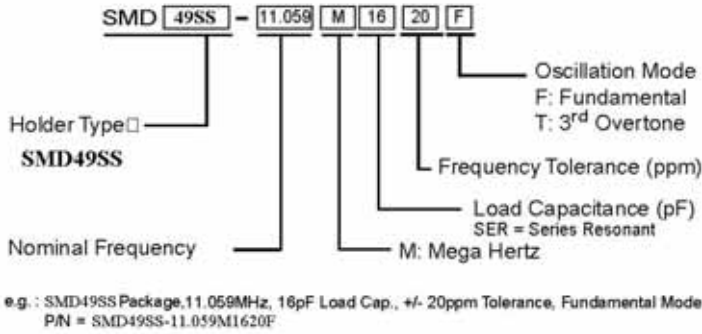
SMD 49SS - 11.059 M 16 20 F

Oscillation Mode
F: Fundamental
T: 3$^{rd}$ Overtone

Holder Type□
SMD49SS

Frequency Tolerance (ppm)

Load Capacitance (pF)
SER = Series Resonant

Nominal Frequency

M: Mega Hertz

e.g. : SMD49SS Package,11.059MHz, 16pF Load Cap., +/- 20ppm Tolerance, Fundamental Mode
P/N = SMD49SS-11.059M1620F